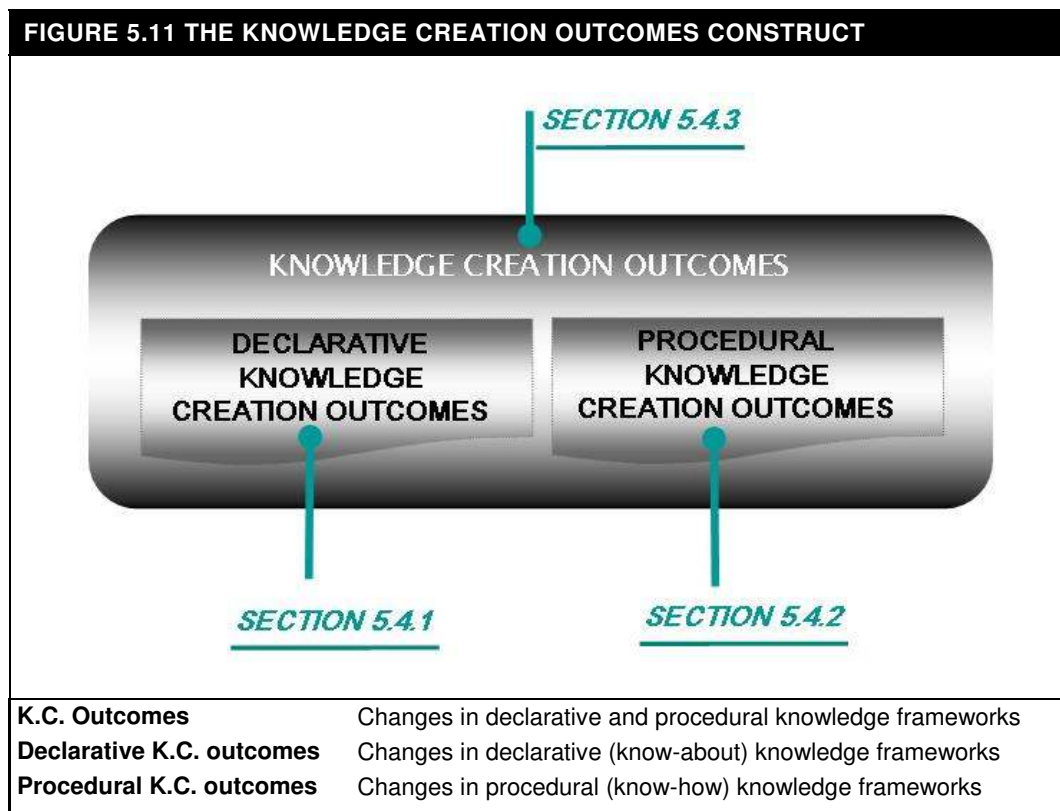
FIGURE 5.11 THE KNOWLEDGE CREATION OUTCOMES CONSTRUCT

SECTION 5.4.3

KNOWLEDGE CREATION OUTCOMES

DECLARATIVE KNOWLEDGE CREATION OUTCOMES

PROCEDURAL KNOWLEDGE CREATION OUTCOMES

SECTION 5.4.1

SECTION 5.4.2

| | |
|---|---|
| **K.C. Outcomes** | Changes in declarative and procedural knowledge frameworks |
| **Declarative K.C. outcomes** | Changes in declarative (know-about) knowledge frameworks |
| **Procedural K.C. outcomes** | Changes in procedural (know-how) knowledge frameworks |